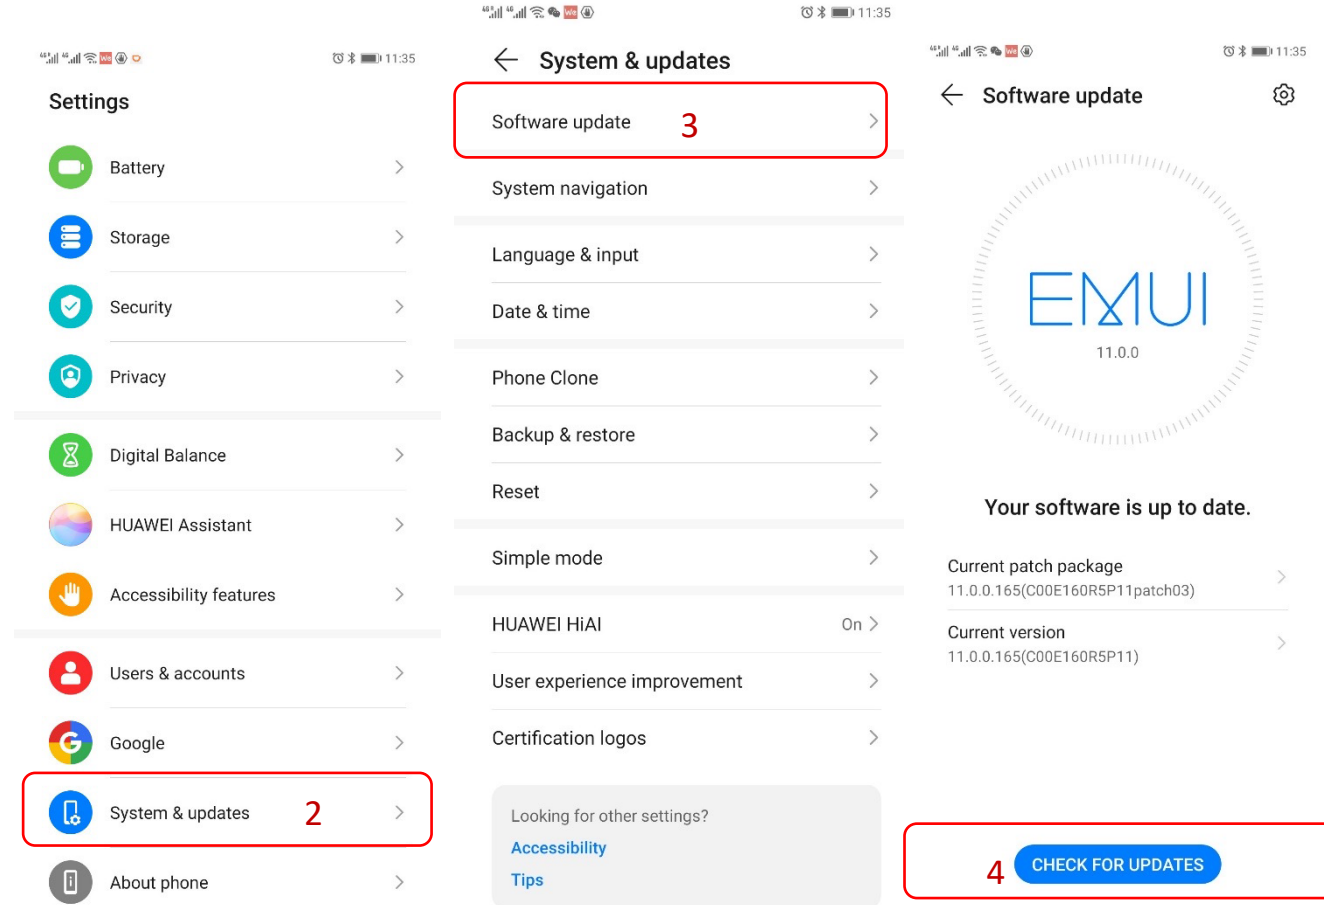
11:35

Settings

Battery

Storage

Security

Privacy

Digital Balance

HUAWEI Assistant

Accessibility features

Users & accounts

Google

System & updates 2

About phone

11:35

System & updates

Software update 3

System navigation

Language & input

Date & time

Phone Clone

Backup & restore

Reset

Simple mode

HUAWEI HiAI On

User experience improvement

Certification logos

Looking for other settings?
Accessibility
Tips

11:35

Software update

EMUI
11.0.0

Your software is up to date.

Current patch package
11.0.0.165(C00E160R5P11patch03)

Current version
11.0.0.165(C00E160R5P11)

4 CHECK FOR UPDATES